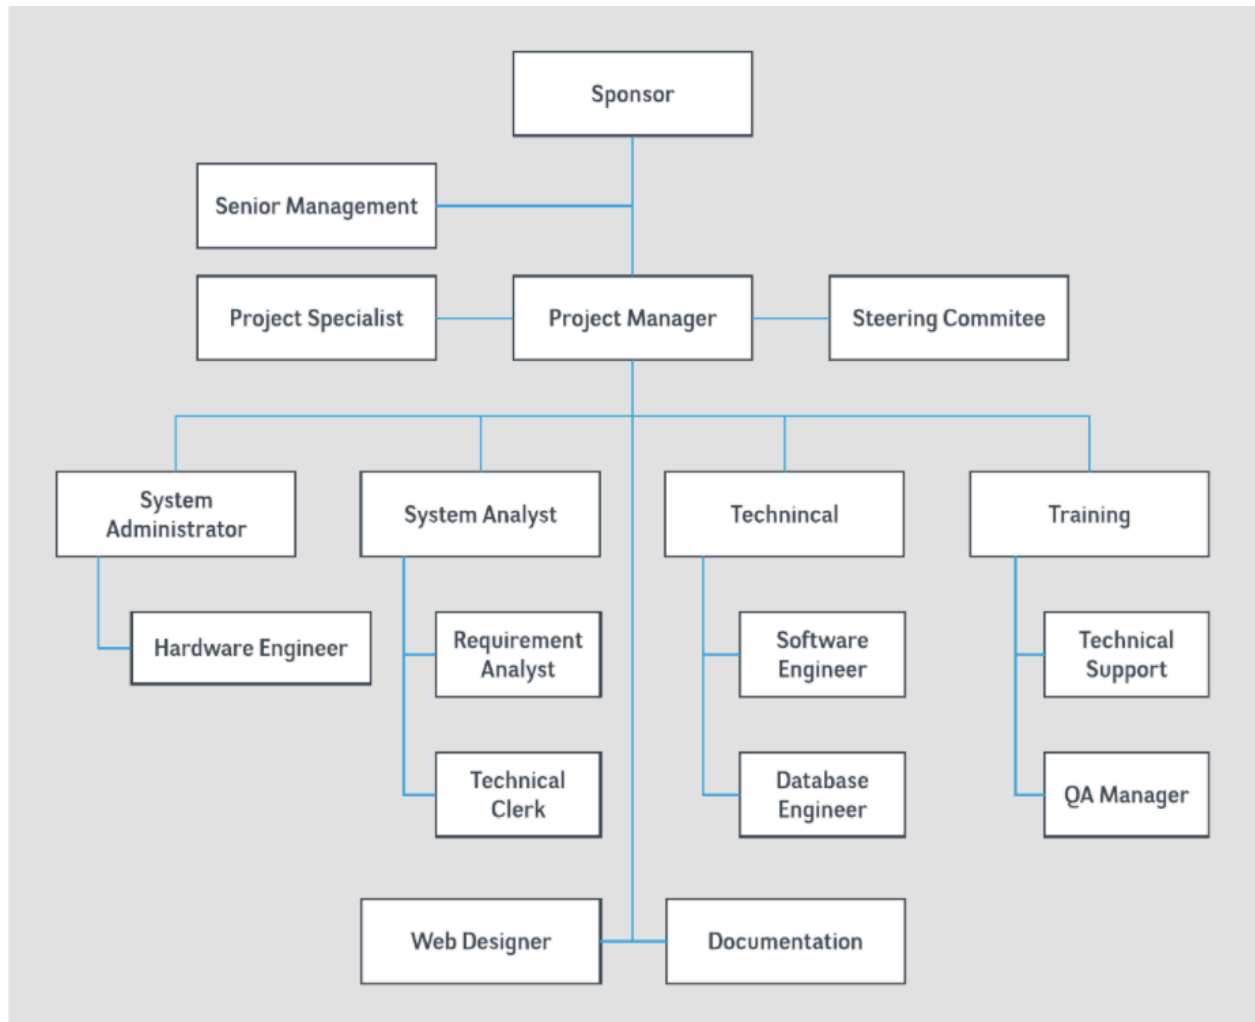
Sponsor

Senior Management

Project Specialist

Project Manager

Steering Commitee

System Administrator

System Analyst

Technincal

Training

Hardware Engineer

Requirement Analyst

Software Engineer

Technical Support

Technical Clerk

Database Engineer

QA Manager

Web Designer

Documentation